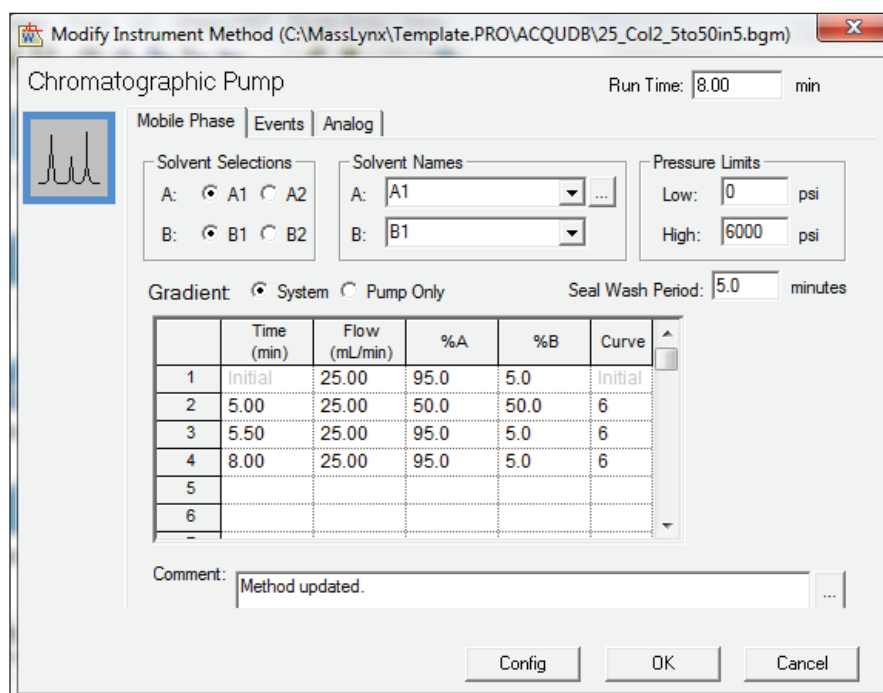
Modify Instrument Method (C:\MassLynx\Template.PRO\ACQUDB\25_Col2_5to50in5.bgm)

Chromatographic Pump

Run Time: 8.00 min

Mobile Phase | Events | Analog

Solvent Selections
A: A1 A2
B: B1 B2

Solvent Names
A: A1
B: B1

Pressure Limits
Low: 0 psi
High: 6000 psi

Gradient: System Pump Only

Seal Wash Period: 5.0 minutes

| | Time (min) | Flow (mL/min) | %A | %B | Curve |
|---|---|---|---|---|---|
| 1 | Initial | 25.00 | 95.0 | 5.0 | Initial |
| 2 | 5.00 | 25.00 | 50.0 | 50.0 | 6 |
| 3 | 5.50 | 25.00 | 95.0 | 5.0 | 6 |
| 4 | 8.00 | 25.00 | 95.0 | 5.0 | 6 |
| 5 | | | | | |
| 6 | | | | | |

Comment: Method updated.

Config OK Cancel